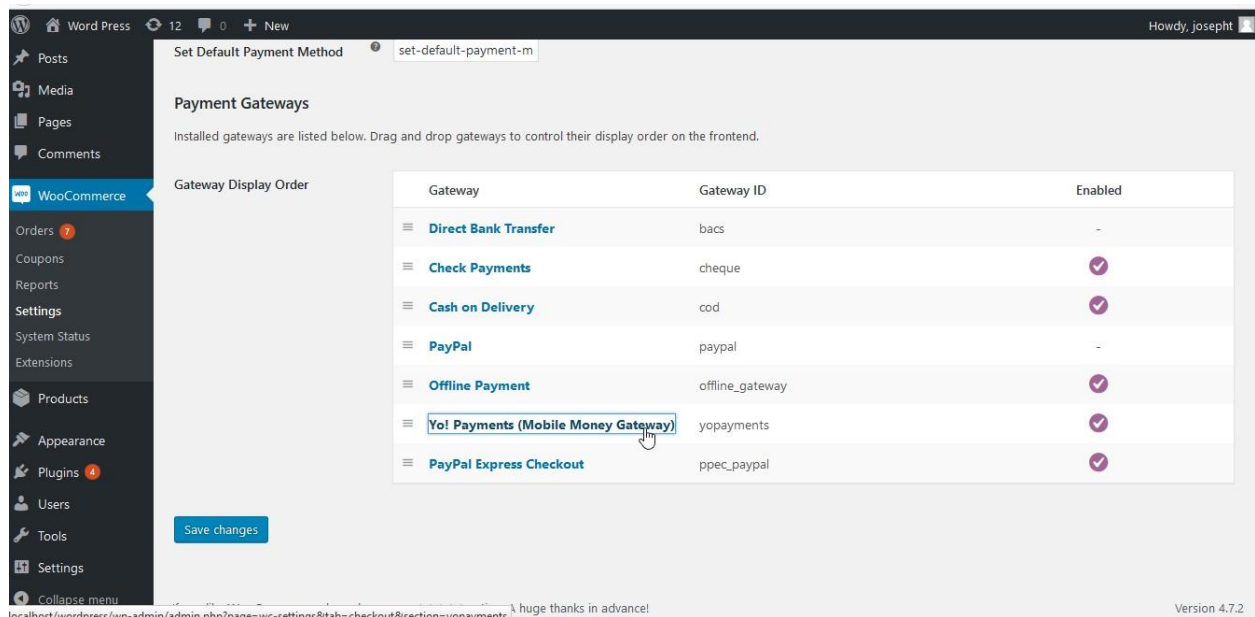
Word Press 12 0 New
Howdy, josepht

Posts
Media
Pages
Comments
WooCommerce
Orders 7
Coupons
Reports
Settings
System Status
Extensions
Products
Appearance
Plugins 4
Users
Tools
Settings
Collapse menu

Set Default Payment Method set-default-payment-m

Payment Gateways

Installed gateways are listed below. Drag and drop gateways to control their display order on the frontend.

Gateway Display Order

| Gateway | Gateway ID | Enabled |
|---|---|---|
| Direct Bank Transfer | bacs | - |
| Check Payments | cheque | ✓ |
| Cash on Delivery | cod | ✓ |
| PayPal | paypal | - |
| Offline Payment | offline_gateway | ✓ |
| Yo! Payments (Mobile Money Gateway) | yopayments | ✓ |
| PayPal Express Checkout | ppec_paypal | ✓ |

Save changes

localhost/wordpress/wp-admin/admin.php?page=wc-settings&tab=checkout&section=yopayments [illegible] A huge thanks in advance!

Version 4.7.2